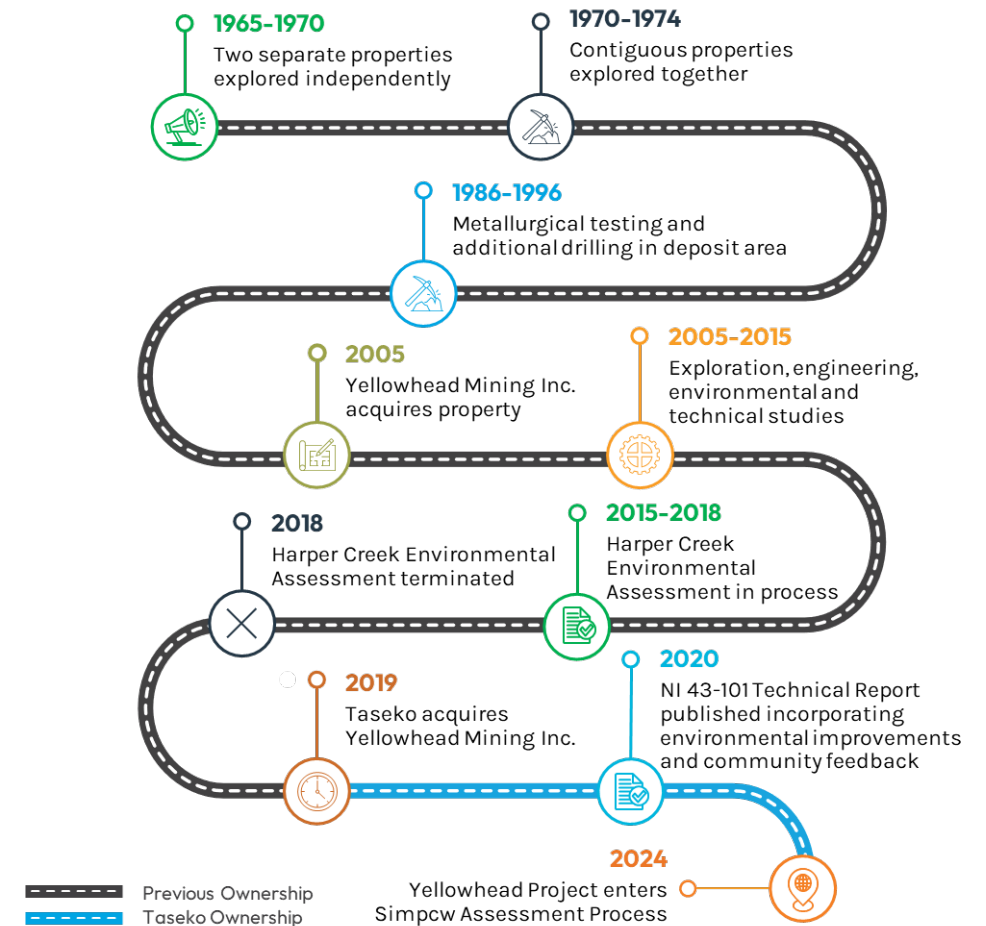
1965-1970
Two separate properties explored independently

1970-1974
Contiguous properties explored together

1986-1996
Metallurgical testing and additional drilling in deposit area

2005
Yellowhead Mining Inc. acquires property

2005-2015
Exploration, engineering, environmental and technical studies

2018
Harper Creek Environmental Assessment terminated

2015-2018
Harper Creek Environmental Assessment in process

2019
Taseko acquires Yellowhead Mining Inc.

2020
NI 43-101 Technical Report published incorporating environmental improvements and community feedback

2024
Yellowhead Project enters Simpcw Assessment Process

Previous Ownership
Taseko Ownership